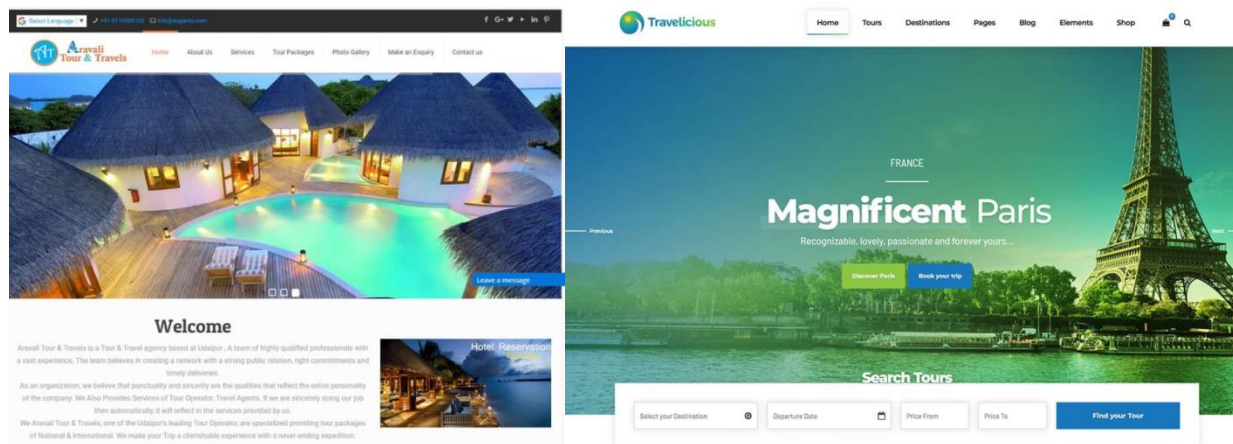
Select Language | ▼ +91-9116698106 info@aaiparts.com

Aravali Tour & Travels

Home About Us Services Tour Packages Photo Gallery Make an Enquiry Contact us

Leave a message

Welcome

Aravali Tour & Travels is a Tour & Travel agency based at Udaipur. A team of highly qualified professionals with a vast experience. The team believes in creating a network with a strong public relation, right commitments and timely deliveries.

As an organization, we believe that punctuality and sincerity are the qualities that reflect the entire personality of the company. We Also Provides Services of Tour Operator, Travel Agents. If we are sincerely doing our job then automatically, it will reflect in the services provided by us.

We Aravali Tour & Travels, one of the Udaipur's leading Tour Operator, are specialized providing tour packages of National & International. We make your Trip a cherishable experience with a never-ending expedition.

Hotel Reservation

Travelicious

Home Tours Destinations Pages Blog Elements Shop

FRANCE

Magnificent Paris

Recognizable, lovely, passionate and forever yours...

Discover Paris Book your trip

Previous Next

Search Tours

Select your Destination Departure Date Price From Price To Find your Tour